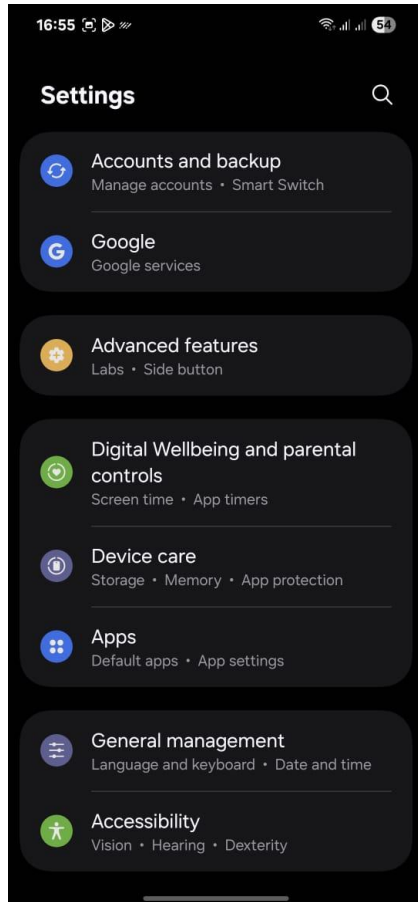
16:55

54

Settings

Accounts and backup
Manage accounts • Smart Switch

Google
Google services

Advanced features
Labs • Side button

Digital Wellbeing and parental controls
Screen time • App timers

Device care
Storage • Memory • App protection

Apps
Default apps • App settings

General management
Language and keyboard • Date and time

Accessibility
Vision • Hearing • Dexterity